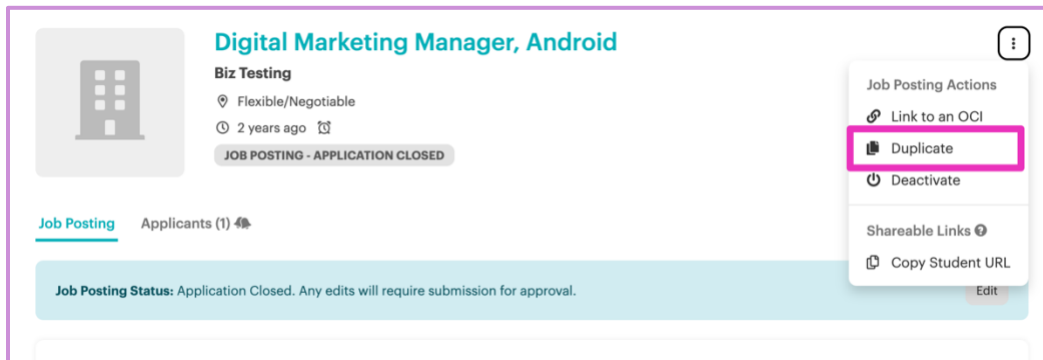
Digital Marketing Manager, Android
Biz Testing
Flexible/Negotiable
2 years ago
JOB POSTING - APPLICATION CLOSED

Job Posting Actions
Link to an OCI
Duplicate
Deactivate
Shareable Links
Copy Student URL

Job Posting
Applicants (1)

Job Posting Status: Application Closed. Any edits will require submission for approval.
Edit